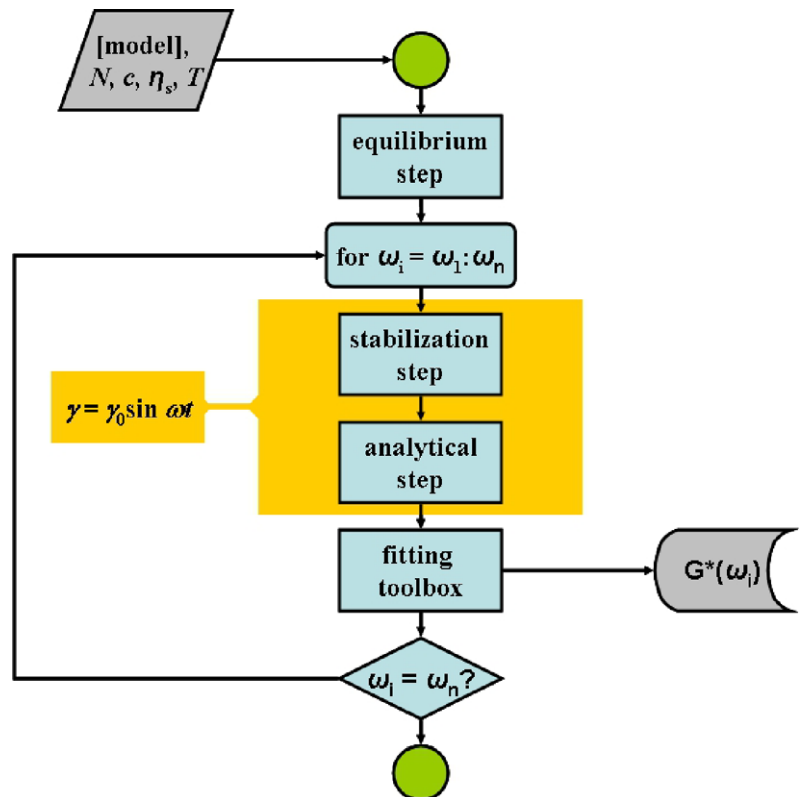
[model], $N$, $c$, $\eta_s$, $T$

equilibrium step

for $\omega_i = \omega_1 : \omega_n$

$\gamma = \gamma_0 \sin \omega t$

stabilization step

analytical step

fitting toolbox

$G^*(\omega_i)$

$\omega_i = \omega_n$?